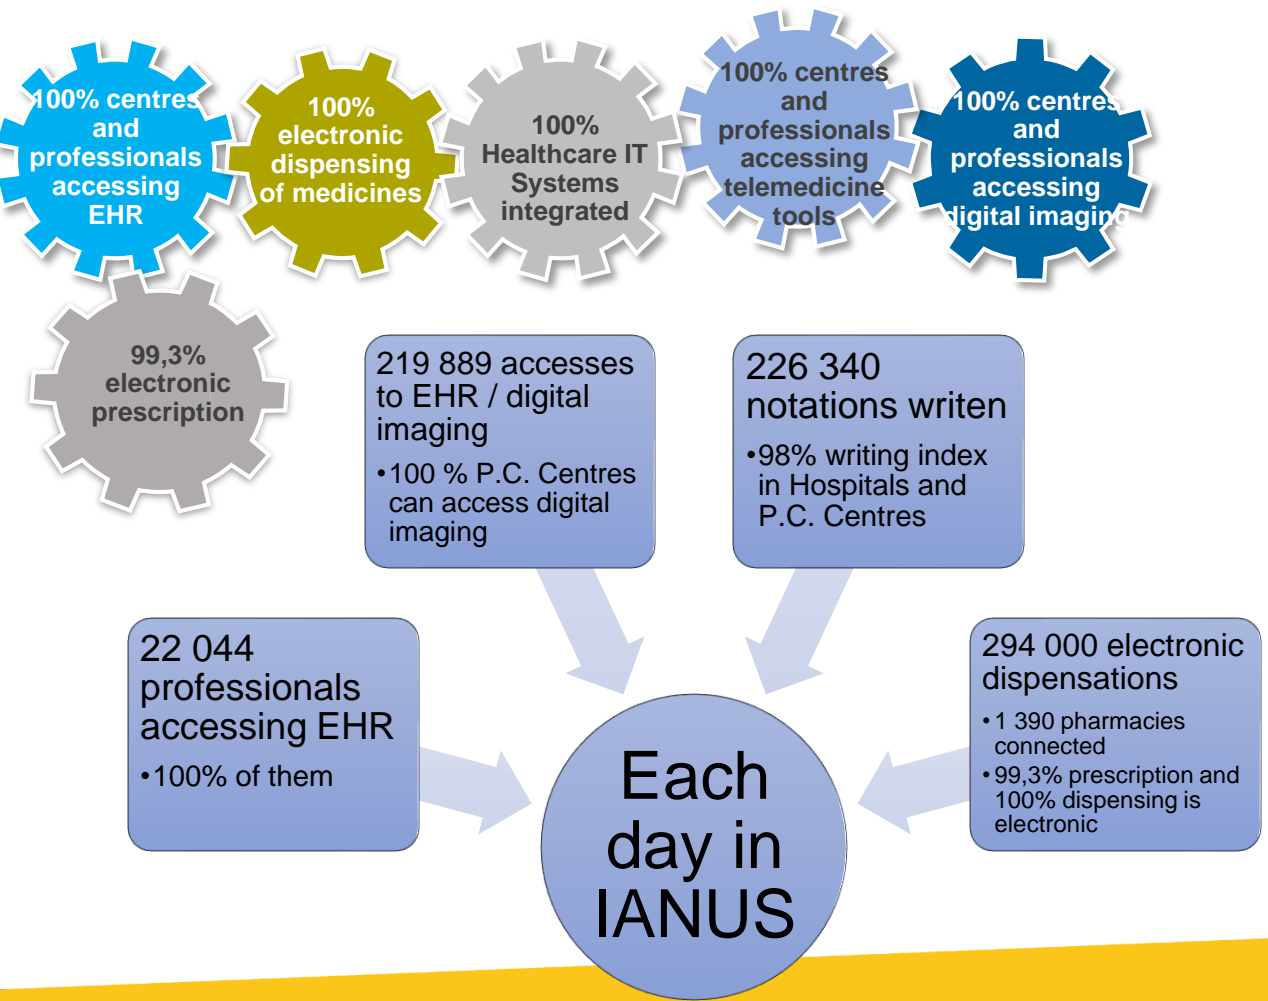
100% centres and professionals accessing EHR

100% electronic dispensing of medicines

100% Healthcare IT Systems integrated

100% centres and professionals accessing telemedicine tools

100% centres and professionals accessing digital imaging

99,3% electronic prescription

219 889 accesses to EHR / digital imaging

•100 % P.C. Centres can access digital imaging

226 340 notations writen

•98% writing index in Hospitals and P.C. Centres

22 044 professionals accessing EHR

•100% of them

Each day in IANUS

294 000 electronic dispensations

•1 390 pharmacies connected

•99,3% prescription and 100% dispensing is electronic